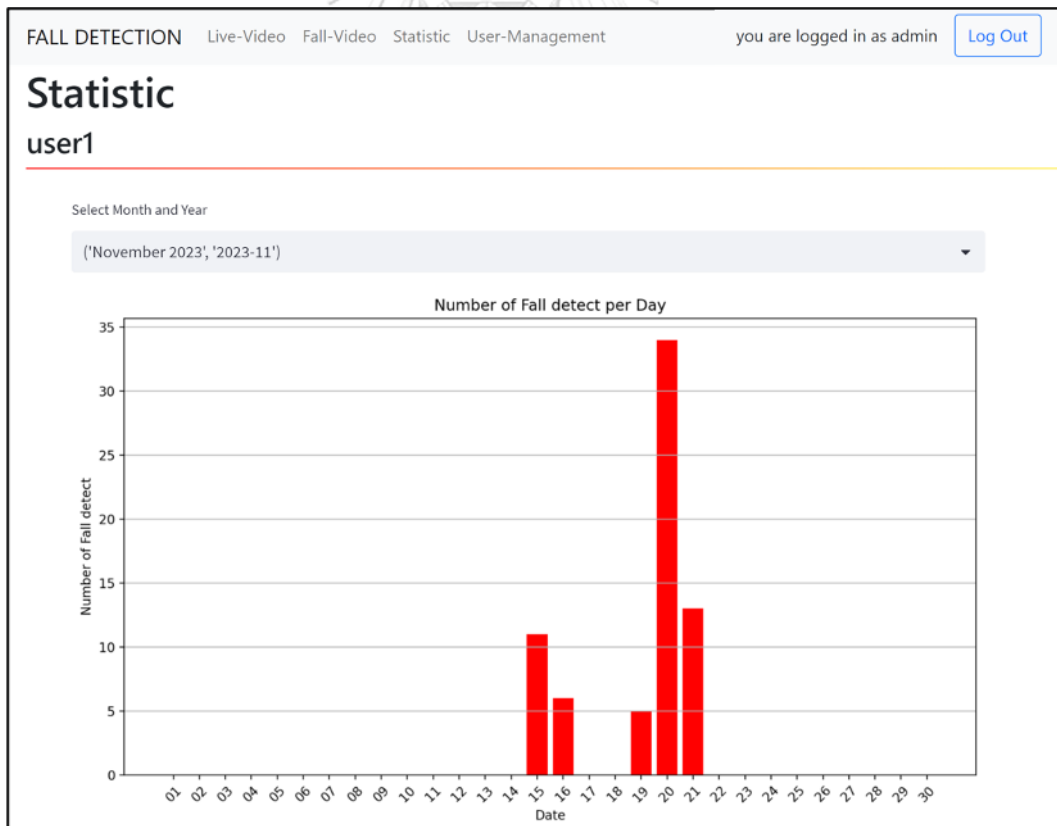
FALL DETECTION Live-Video Fall-Video Statistic User-Management you are logged in as admin Log Out

Statistic

user1

Select Month and Year

('November 2023', '2023-11')

Number of Fall detect per Day

35
30
25
20
15
10
5
0

Number of Fall detect

01 02 03 04 05 06 07 08 09 10 11 12 13 14 15 16 17 18 19 20 21 22 23 24 25 26 27 28 29 30

Date